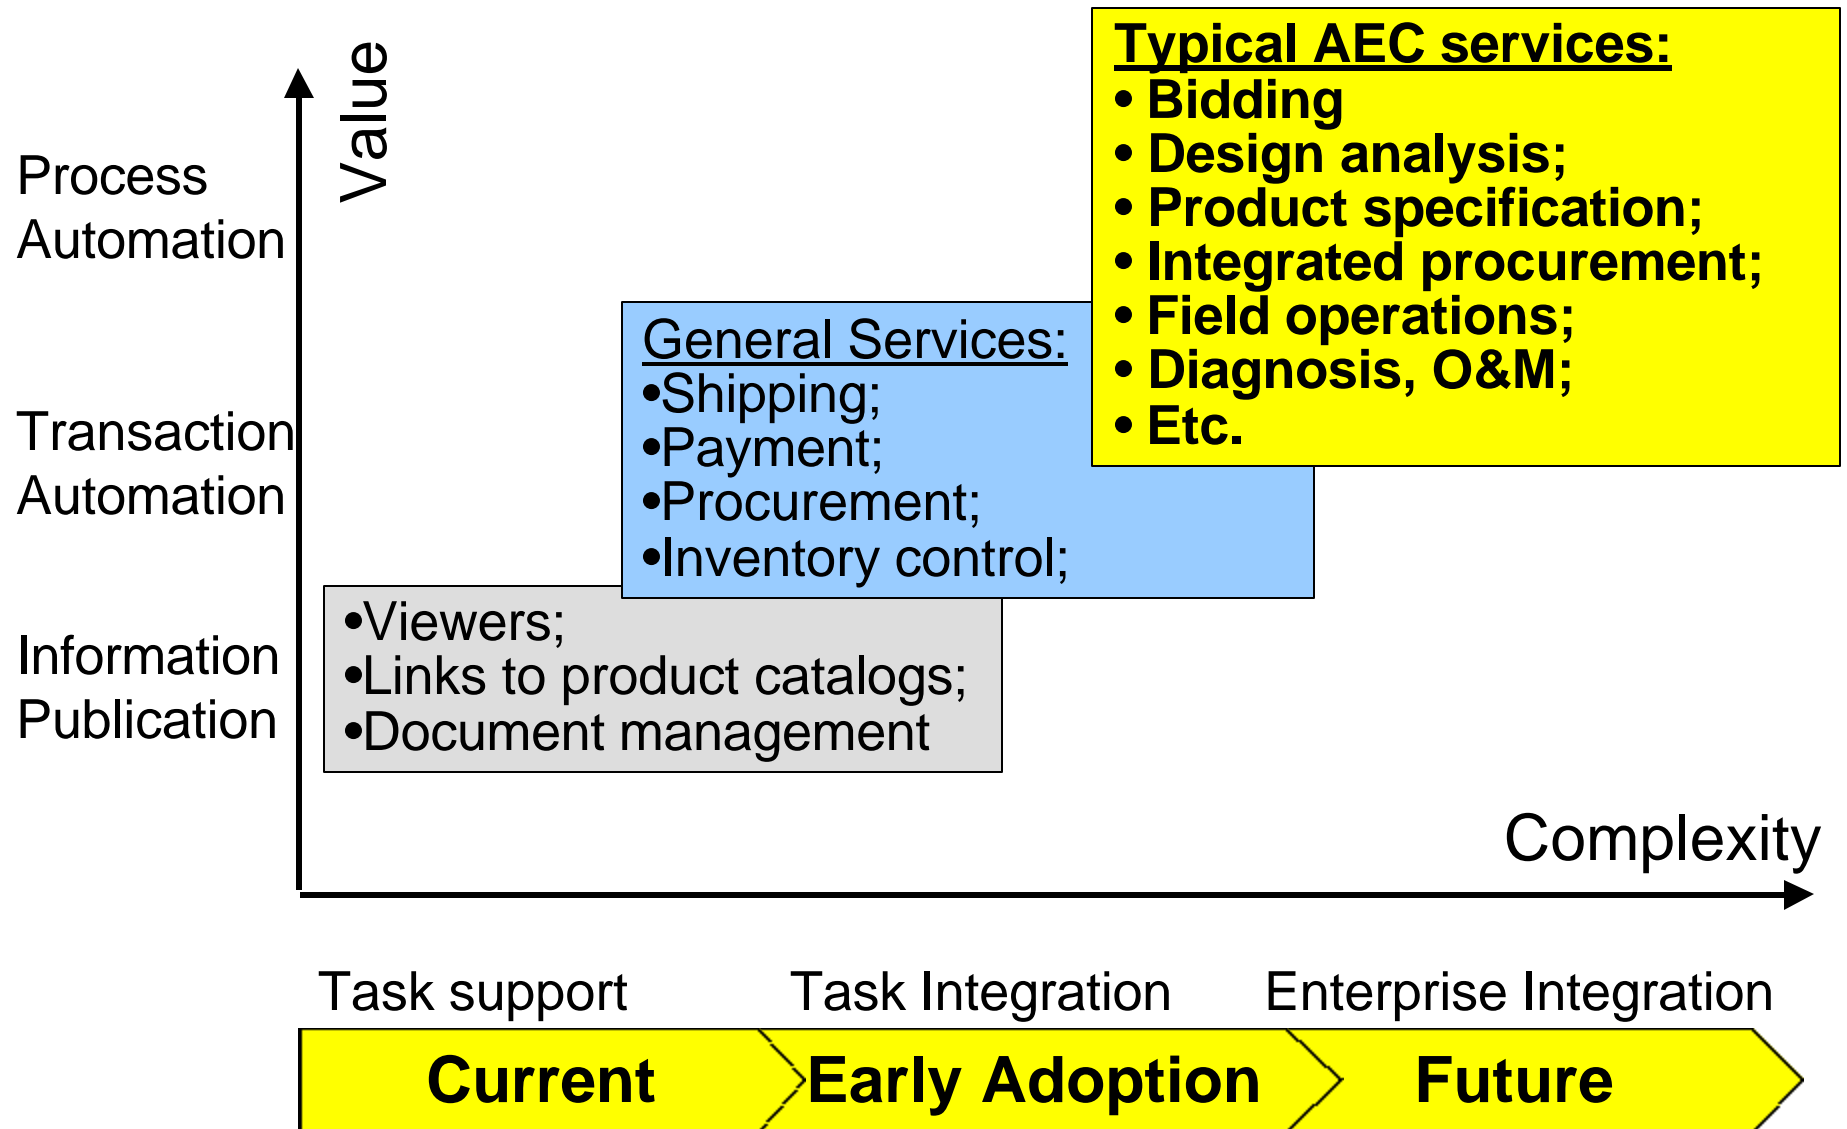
Value

Process Automation

Transaction Automation

Information Publication

Typical AEC services:
• Bidding
• Design analysis;
• Product specification;
• Integrated procurement;
• Field operations;
• Diagnosis, O&M;
• Etc.

General Services:
•Shipping;
•Payment;
•Procurement;
•Inventory control;

•Viewers;
•Links to product catalogs;
•Document management

Complexity

Task support
Task Integration
Enterprise Integration

Current
Early Adoption
Future